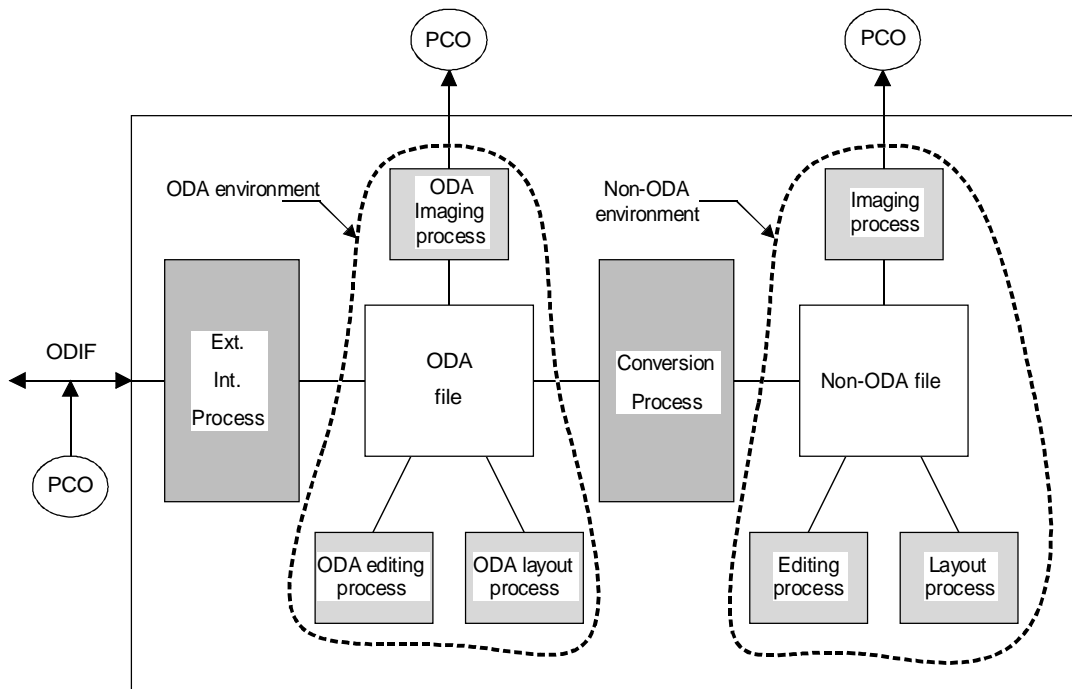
PCO

PCO

ODA environment

ODA Imaging process

Non-ODA environment

Imaging process

ODIF

Ext. Int. Process

ODA file

Conversion Process

Non-ODA file

PCO

ODA editing process

ODA layout process

Editing process

Layout process